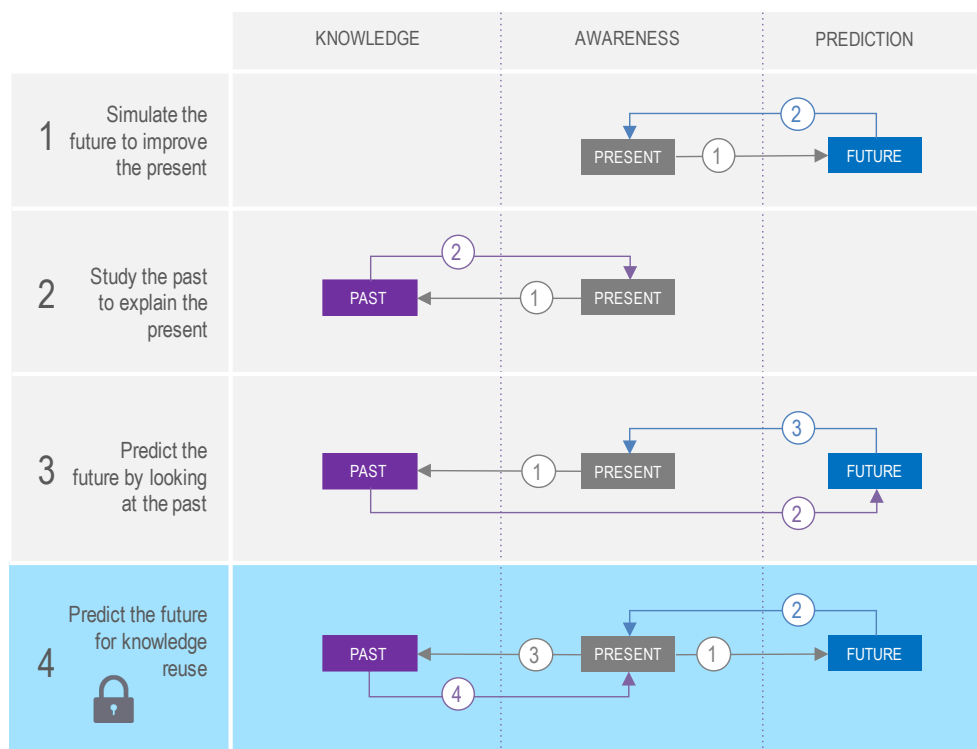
| | KNOWLEDGE | AWARENESS | PREDICTION |
|---|---|---|---|
| 1 Simulate the future to improve the present | | PRESENT (1) | (2) FUTURE |
| 2 Study the past to explain the present | (2) PAST | (1) PRESENT | |
| 3 Predict the future by looking at the past | PAST | (1) PRESENT | (3) FUTURE (2) |
| 4 Predict the future for knowledge reuse | PAST (4) | (3) PRESENT (1) | (2) FUTURE |